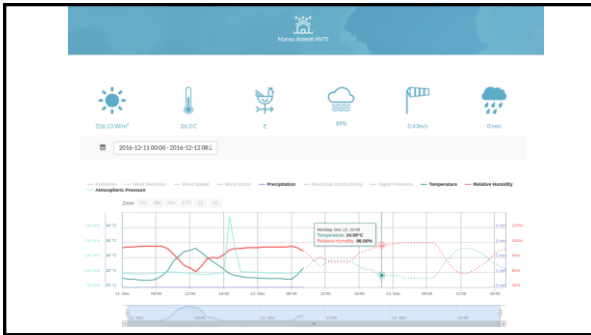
Mano Amenti MVTI

226.13 W/m²
26.3 C
E
89%
0.43m/s
0 mm

2016-12-11 00:00 - 2016-12-12 08:

Radiation
Wind Direction
Wind Speed
Wind Gusts
Precipitation
Electrical Conductivity
Vapor Pressure
Temperature
Relative Humidity
Atmospheric Pressure

Zoom 1H 3H 6H 1TD 1y All

Monday, Dec 12, 10:00
Temperature: 24.00°C
Relative Humidity: 96.00%

30 °C
28 °C
26 °C
24 °C
22 °C

120%
100%
80%
60%
40%
20%

11. Dec
06:00
12:00
18:00
12. Dec
06:00
12:00
18:00
13. Dec
06:00
12:00
18:00

11. Dec
06:00
12:00
18:00
12. Dec
06:00
12:00
18:00